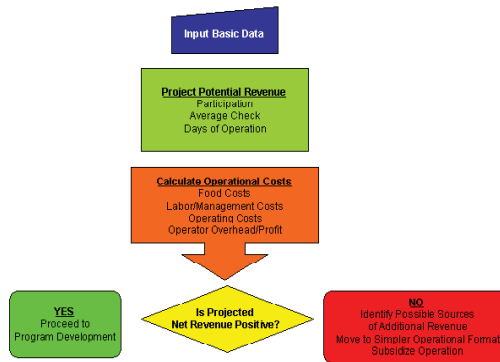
Input Basic Data

Project Potential Revenue
Participation
Average Check
Days of Operation

Calculate Operational Costs
Food Costs
Labor/Management Costs
Operating Costs
Operator Overhead/Profit

YES
Proceed to
Program Development

Is Projected
Net Revenue Positive?

NO
Identify Possible Sources
of Additional Revenue
Move to Simpler Operational Format
Subsidize Operation